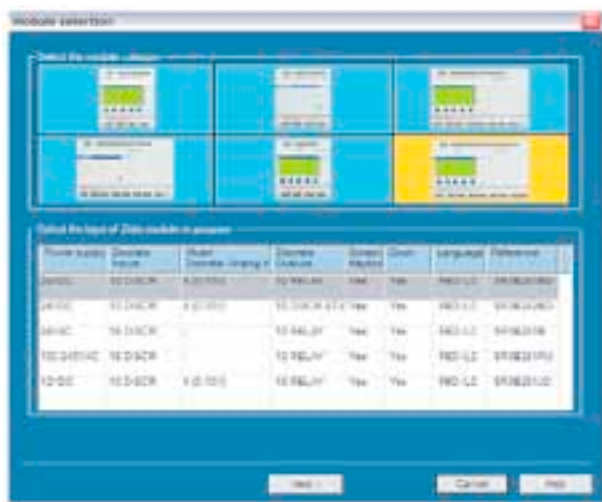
Module selection

Select the module category

Select the type of Zelio module to program

| Power supply | Discrete Inputs | Mixed Discrete /Analog In | Discrete Outputs | Screen Keypad | Clock | Language | Reference |
|---|---|---|---|---|---|---|---|
| 24VDC | 10 DISCR | 6 (0-10V) | 10 RELAY | Yes | Yes | FBD-LD | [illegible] |
| 24VDC | 10 DISCR | 6 (0-10V) | 10 DISCR 0.5 A | Yes | Yes | FBD-LD | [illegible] |
| 24VAC | 16 DISCR | | 10 RELAY | Yes | Yes | FBD-LD | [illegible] |
| 100-240VAC | 16 DISCR | | 10 RELAY | Yes | Yes | FBD-LD | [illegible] |
| 12VDC | 10 DISCR | 6 (0-10V) | 10 RELAY | Yes | Yes | FBD-LD | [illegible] |

Next >

Cancel

Help